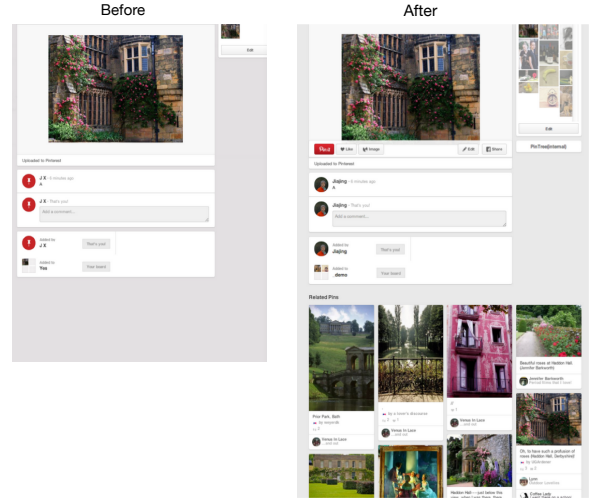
Before

Edit

Uploaded to Pinterest

J X · 5 minutes ago
a

J X · That's you!
Add a comment...

Added to
J X
That's you!

Added to
You
Your board

After

Edit

PinTree(internal)

Pin it
Like
Image
Edit
Share

Uploaded to Pinterest

Jiajing · 5 minutes ago
a

Jiajing · That's you!
Add a comment...

Added to
Jiajing
That's you!

Added to
_demo
Your board!

Related Pins

Prior Park, Bath

Venice In Love

Venice In Love

Beautiful roses at Haddon Hall (Jennifer Barksworth)

Oh, to have such a profusion of roses (Haddon Hall, Derbyshire)

Haddon Hall — just below the rose

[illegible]